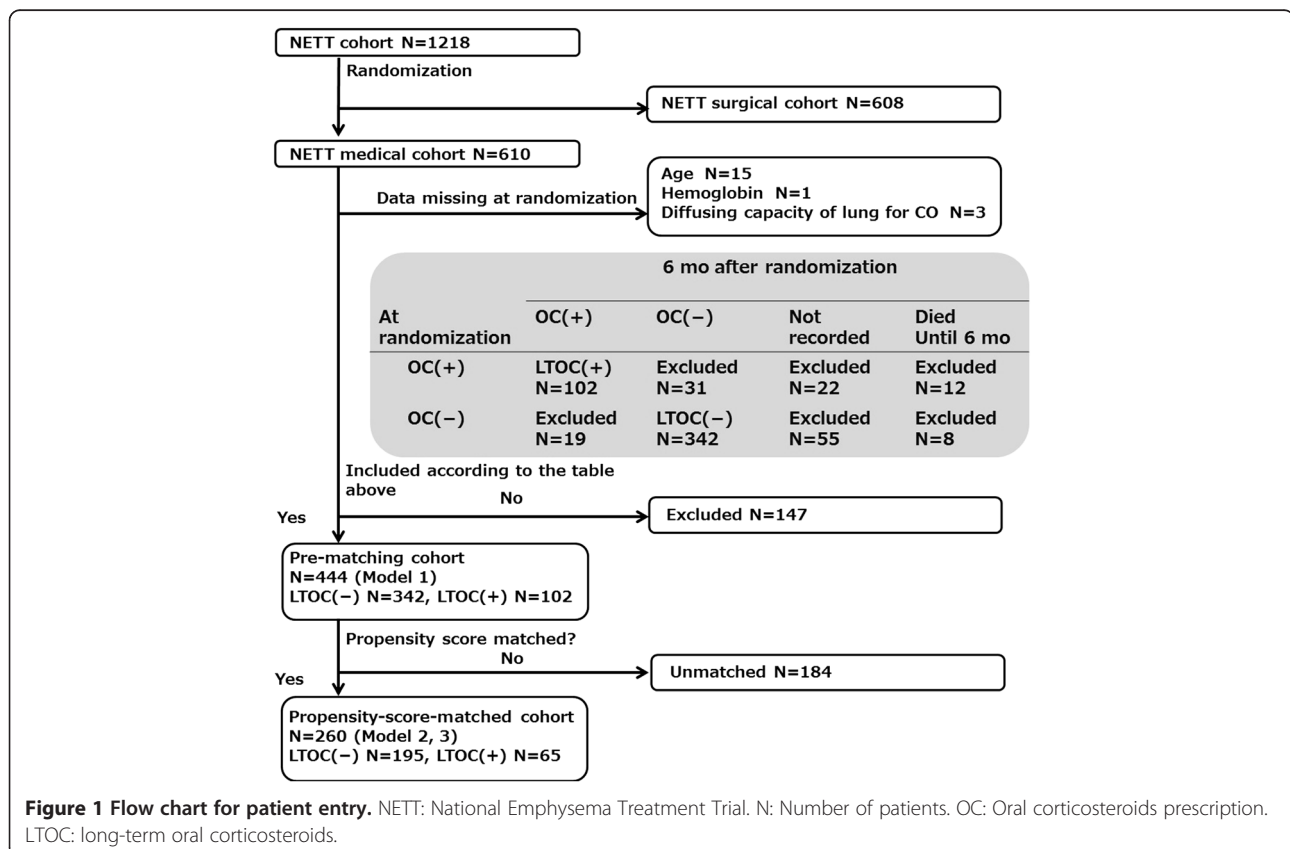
NETT cohort N=1218

Randomization

NETT surgical cohort N=608

NETT medical cohort N=610

Data missing at randomization

Age N=15
Hemoglobin N=1
Diffusing capacity of lung for CO N=3

| | 6 mo after randomization | | | |
|---|---|---|---|---|
| At randomization | OC(+) | OC(−) | Not recorded | Died Until 6 mo |
| OC(+) | LTOC(+) N=102 | Excluded N=31 | Excluded N=22 | Excluded N=12 |
| OC(−) | Excluded N=19 | LTOC(−) N=342 | Excluded N=55 | Excluded N=8 |

Included according to the table above

No

Yes

Excluded N=147

Pre-matching cohort
N=444 (Model 1)
LTOC(−) N=342, LTOC(+) N=102

Propensity score matched?

No

Yes

Unmatched N=184

Propensity-score-matched cohort
N=260 (Model 2, 3)
LTOC(−) N=195, LTOC(+) N=65

**Figure 1 Flow chart for patient entry.** NETT: National Emphysema Treatment Trial. N: Number of patients. OC: Oral corticosteroids prescription. LTOC: long-term oral corticosteroids.